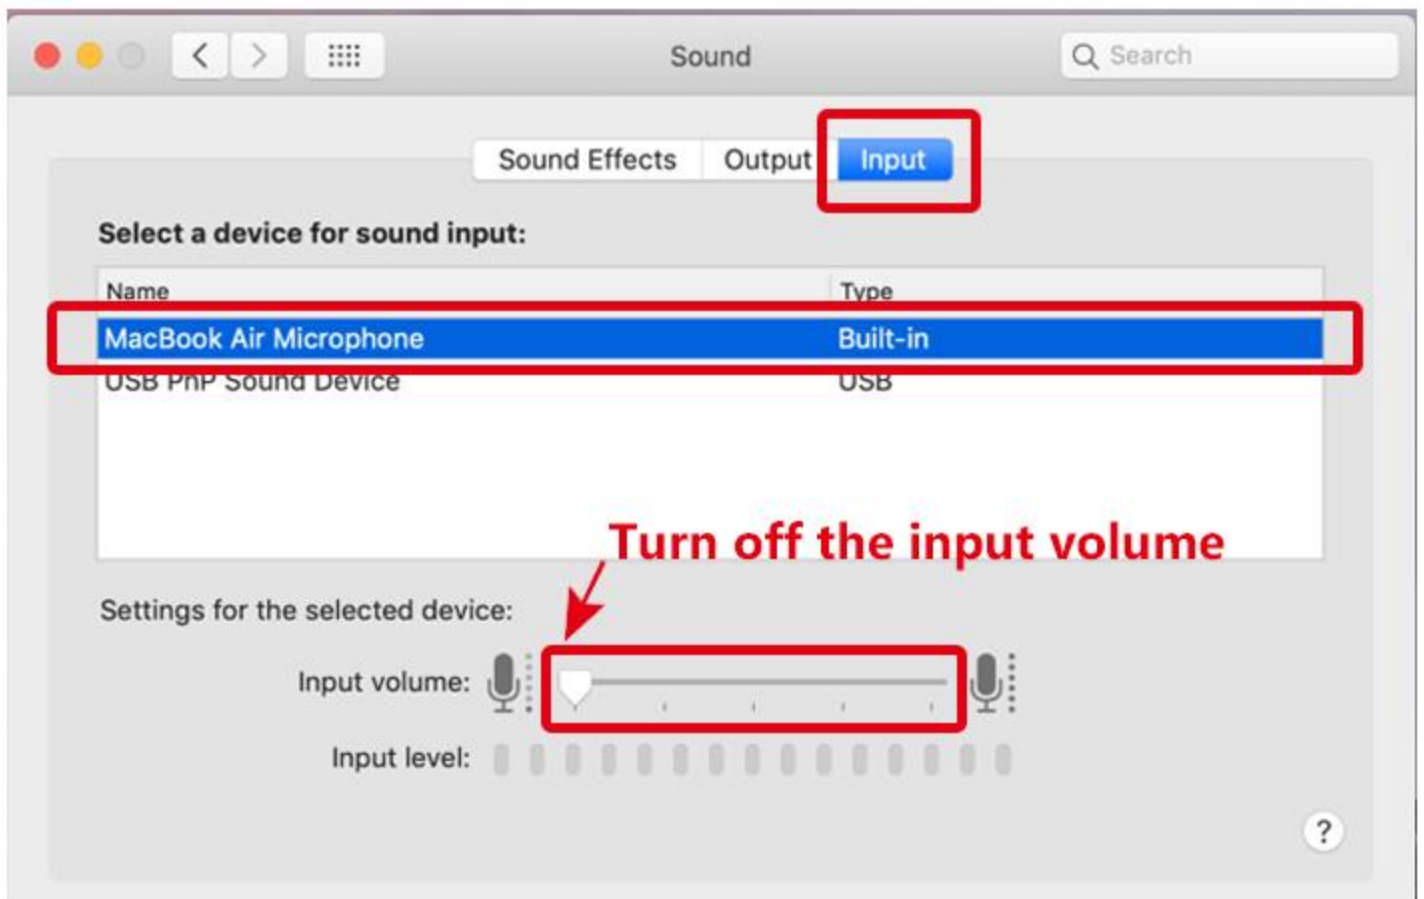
Sound

Search

Sound Effects Output Input

Select a device for sound input:

| Name | Type |
|---|---|
| MacBook Air Microphone | Built-in |
| USB PnP Sound Device | USB |

Turn off the input volume

Settings for the selected device:

Input volume:

Input level:

?